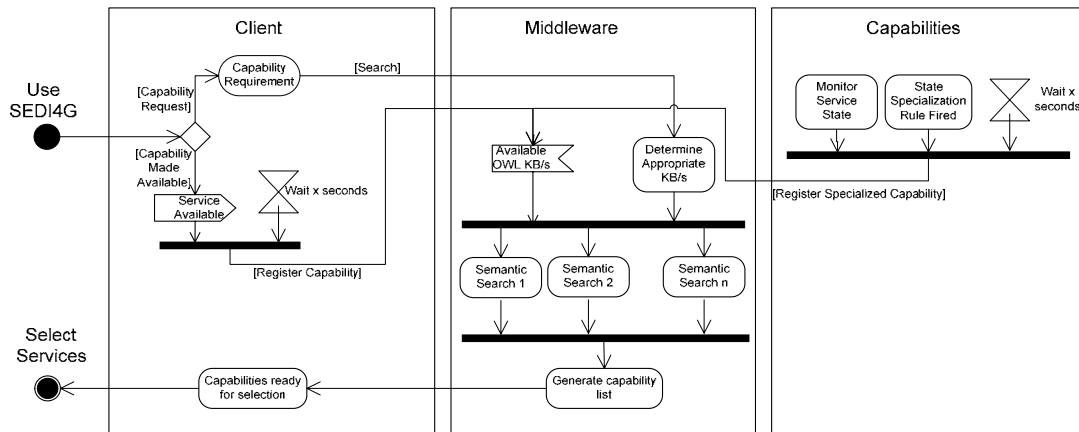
Client

Middleware

Capabilities

Use SEDI4G

[Capability Request]

Capability Requirement

[Search]

[Capability Made Available]

Service Available

Wait x seconds

[Register Capability]

Available OWL KB/s

Determine Appropriate KB/s

Semantic Search 1

Semantic Search 2

Semantic Search n

Generate capability list

Monitor Service State

State Specialization Rule Fired

Wait x seconds

[Register Specialized Capability]

Select Services

Capabilities ready for selection